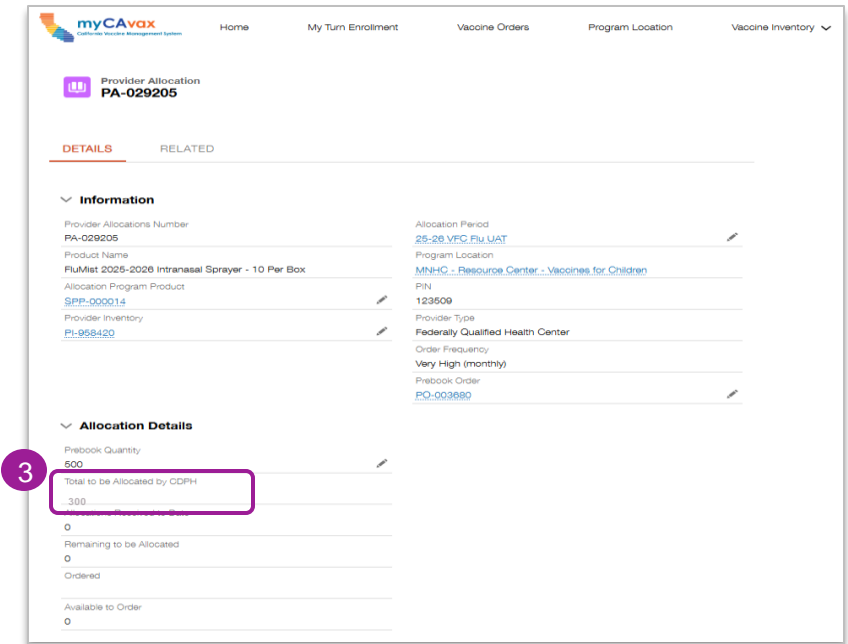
myCAvax
California Vaccine Management System

Home | My Turn Enrollment | Vaccine Orders | Program Location | Vaccine Inventory

Provider Allocation
PA-029205

DETAILS | RELATED

Information

Provider Allocations Number
PA-029205

Product Name
FluMist 2025-2026 Intranasal Sprayer - 10 Per Box

Allocation Program Product
SPP-000014

Provider Inventory
PI-958420

Allocation Period
25-26 VFC Flu UAT

Program Location
MNHC - Resource Center - Vaccines for Children

PIN
123509

Provider Type
Federally Qualified Health Center

Order Frequency
Very High (monthly)

Prebook Order
PO-003680

Allocation Details

Prebook Quantity
500

3

Total to be Allocated by CDPH
300

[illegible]
0

Remaining to be Allocated
0

Ordered

Available to Order
0